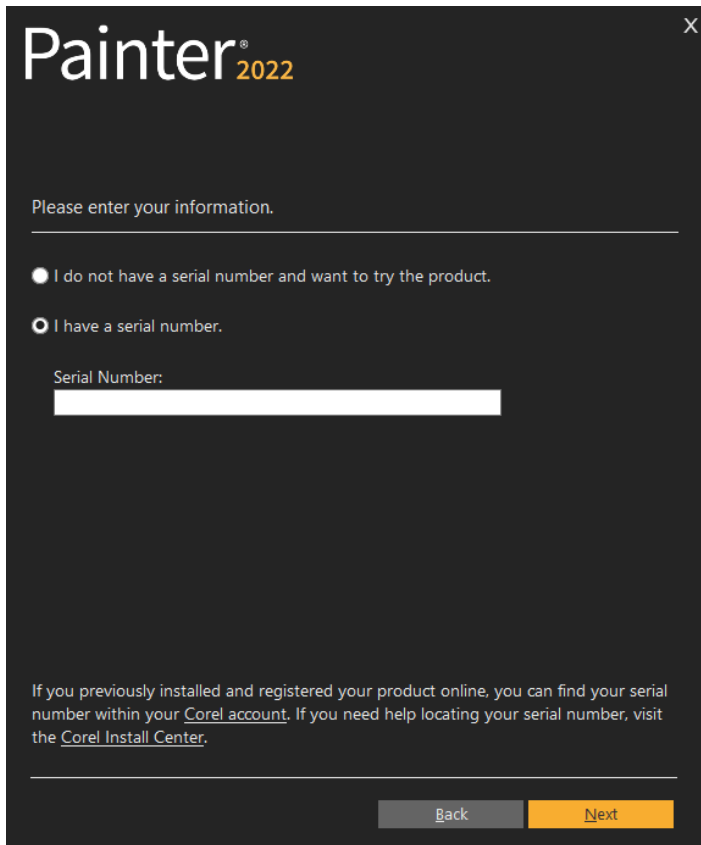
X

Painter® 2022

Please enter your information.

I do not have a serial number and want to try the product.

I have a serial number.

Serial Number:

If you previously installed and registered your product online, you can find your serial number within your Corel account. If you need help locating your serial number, visit the Corel Install Center.

Back

Next